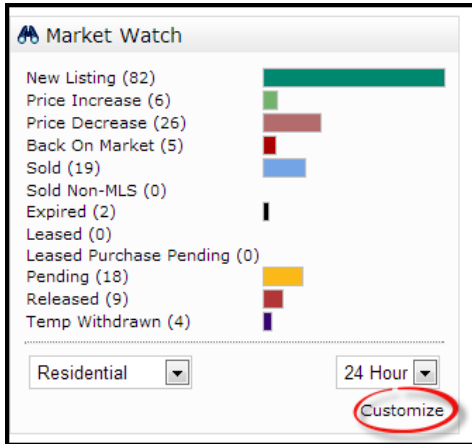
Market Watch

New Listing (82)
Price Increase (6)
Price Decrease (26)
Back On Market (5)
Sold (19)
Sold Non-MLS (0)
Expired (2)
Leased (0)
Leased Purchase Pending (0)
Pending (18)
Released (9)
Temp Withdrawn (4)

Residential
24 Hour

Customize